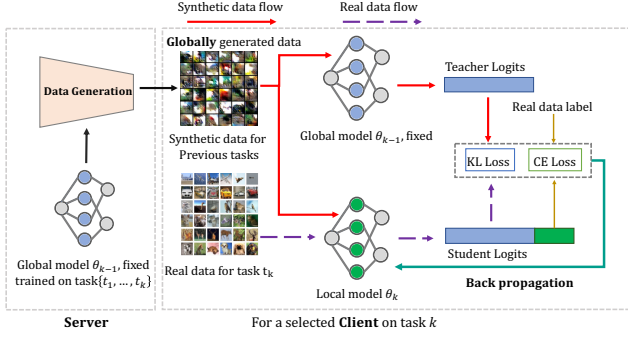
Synthetic data flow

Real data flow

Data Generation

Global model $\theta_{k-1}$, fixed trained on task$\{t_1, \dots, t_k\}$

Server

**Globally** generated data

Synthetic data for Previous tasks

Real data for task $t_k$

Global model $\theta_{k-1}$, fixed

Local model $\theta_k$

Teacher Logits

Real data label

KL Loss

CE Loss

Student Logits

**Back propagation**

For a selected **Client** on task $k$